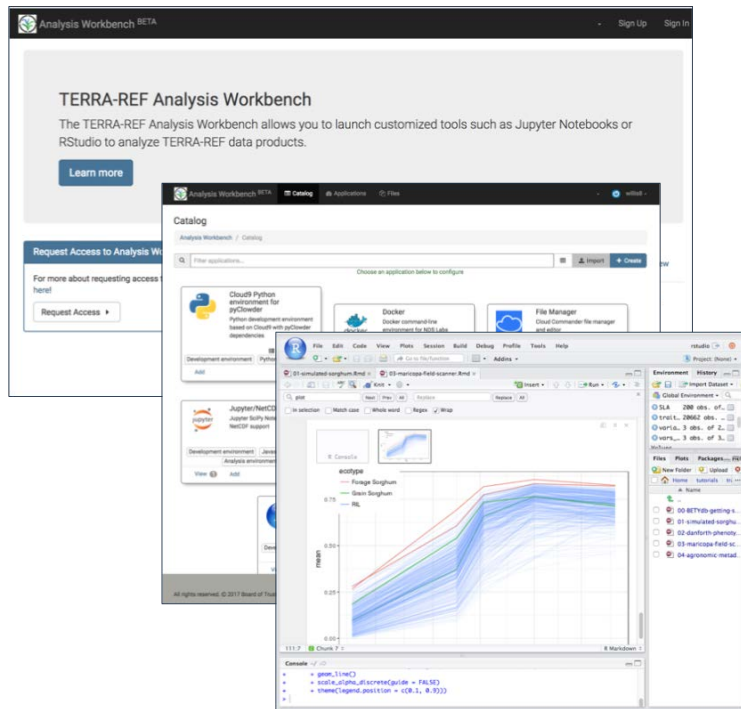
Analysis Workbench BETA

Sign Up Sign In

TERRA-REF Analysis Workbench

The TERRA-REF Analysis Workbench allows you to launch customized tools such as Jupyter Notebooks or RStudio to analyze TERRA-REF data products.

Learn more

Request Access to Analysis Wo

For more about requesting access here!

Request Access

Analysis Workbench BETA Catalog Applications Files willis8

Catalog

Analysis Workbench / Catalog

Filter applications...

Import + Create

Choose an application below to configure

Cloud9 Python environment for pyClowder

Python development environment based on Cloud9 with pyClowder dependencies

Development environment Python

Add

Docker

Docker command-line environment for NDS Labs

File Manager

Cloud Commander file manager and editor

Jupyter/NetCDF

Jupyter SciPy Notebook NetCDF support

Development environment Java

Analysis environment

View Add

All rights reserved. © 2017 Board of Trus

File Edit Code View Plots Session Build Debug Profile Tools Help

rstudio

Go to file/function

Addins

Project: (None)

01-simulated-sorghum.Rmd

03-maricopa-field-scanner.Rmd

Knit

Insert

Run

plot

Next Prev All

Replace

Replace All

In selection Match case Whole word Regex Wrap

Console

ecotype

Forage Sorghum

Grain Sorghum

RIL

mean

0.00

0.25

0.50

0.75

111:7 Chunk 7 R Markdown

Console

+ geom_line()

+ scale_alpha_discrete(guide = FALSE)

+ theme(legend.position = c(0.1, 0.9)))

Environment History

Import Dataset

Global Environment

SLA 200 obs. of...

trait_ 20662 obs.

varia_ 3 obs. of 2...

vars_ 3 obs. of 3...

Files Plots Packages

New Folder Upload

Home tutorials

Name

00-BETYdb-getting-s...

01-simulated-sorghu...

02-danforth-phenoty...

03-maricopa-field-sc...

04-agronomic-metad...